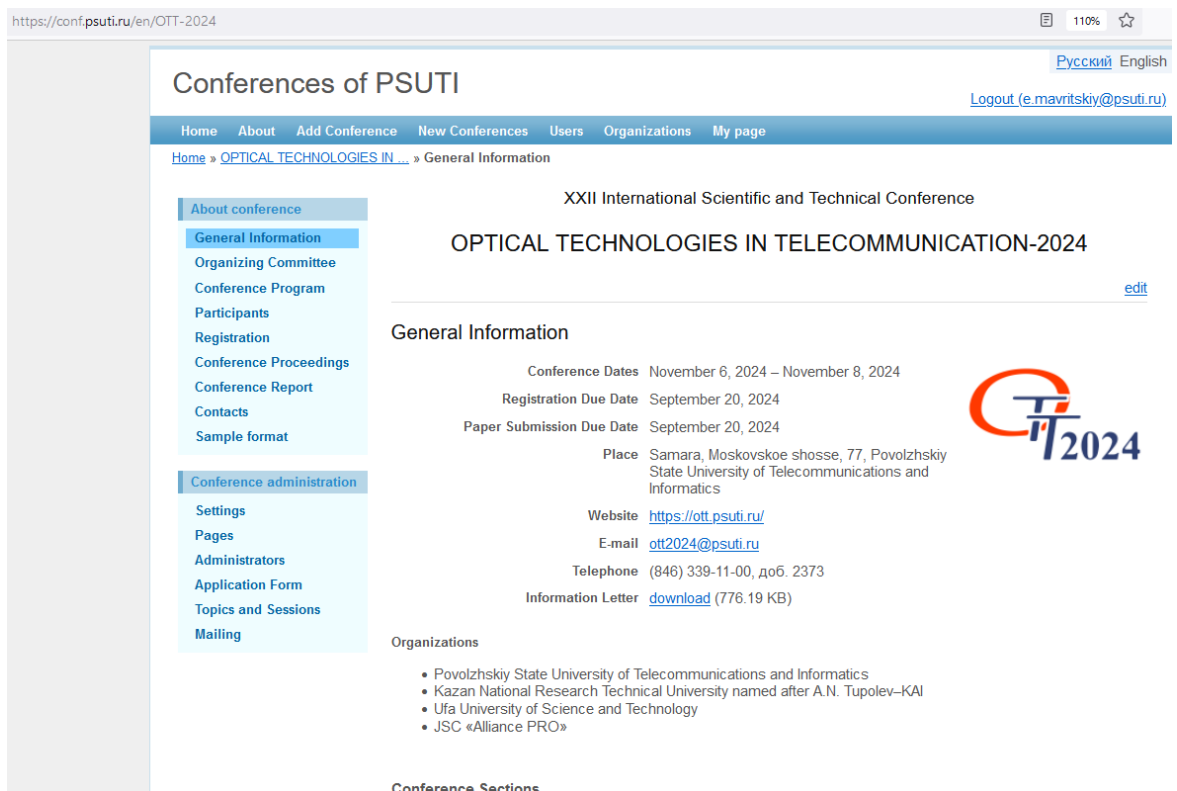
https://conf.psuti.ru/en/OTT-2024

110%

Русский English

Conferences of PSUTI

Logout (e.mavritskiy@psuti.ru)

Home About Add Conference New Conferences Users Organizations My page

Home » OPTICAL TECHNOLOGIES IN ... » General Information

About conference

General Information
Organizing Committee
Conference Program
Participants
Registration
Conference Proceedings
Conference Report
Contacts
Sample format

Conference administration

Settings
Pages
Administrators
Application Form
Topics and Sessions
Mailing

XXII International Scientific and Technical Conference

OPTICAL TECHNOLOGIES IN TELECOMMUNICATION-2024

edit

General Information

| | |
|---|---|
| Conference Dates | November 6, 2024 – November 8, 2024 |
| Registration Due Date | September 20, 2024 |
| Paper Submission Due Date | September 20, 2024 |
| Place | Samara, Moskovskoe shosse, 77, Povolzhskiy State University of Telecommunications and Informatics |
| Website | https://ott.psuti.ru/ |
| E-mail | ott2024@psuti.ru |
| Telephone | (846) 339-11-00, доб. 2373 |
| Information Letter | download (776.19 KB) |

OTT 2024

Organizations

• Povolzhskiy State University of Telecommunications and Informatics
• Kazan National Research Technical University named after A.N. Tupolev–KAI
• Ufa University of Science and Technology
• JSC «Alliance PRO»

Conference Sections